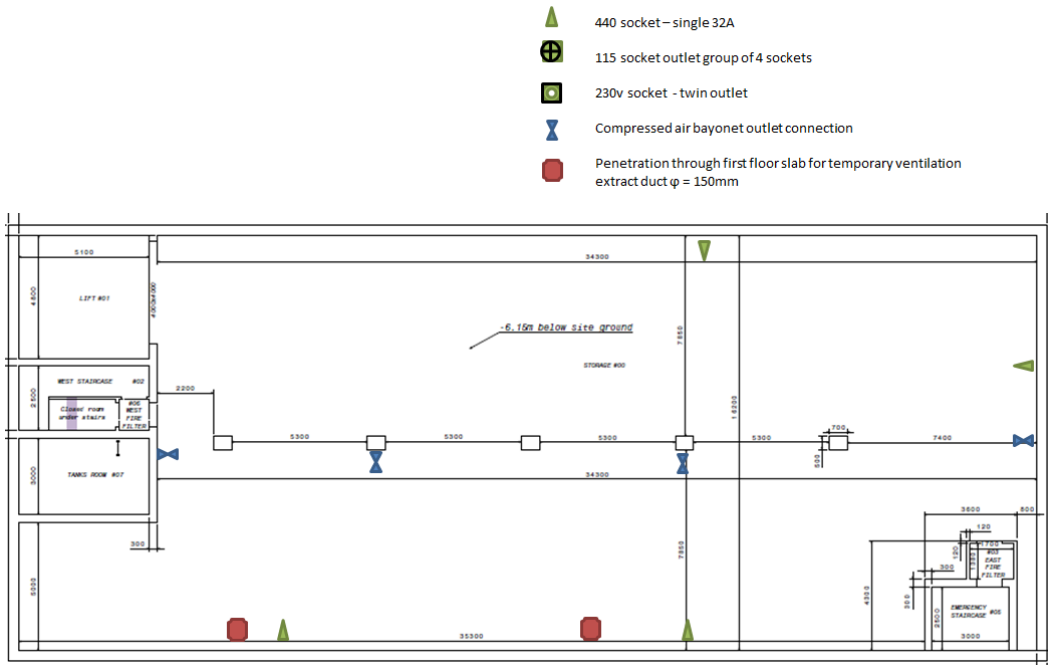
440 socket – single 32A

115 socket outlet group of 4 sockets

230v socket - twin outlet

Compressed air bayonet outlet connection

Penetration through first floor slab for temporary ventilation extract duct φ = 150mm

5100
34300
4800
LIFT #01
-6.15m below site ground
7850
STORAGE #00
18200
2500
WEST STAIRCASE #02
2200
Closed room under stairs
#06 WEST FIRE FILTER
5300
5300
5300
5300
700
7400
3000
TANKS ROOM #07
500
34300
3600
600
120
300
7850
#03 EAST FIRE FILTER
300
5000
4900
300
2500
EMERGENCY STAIRCASE #05
35300
3000